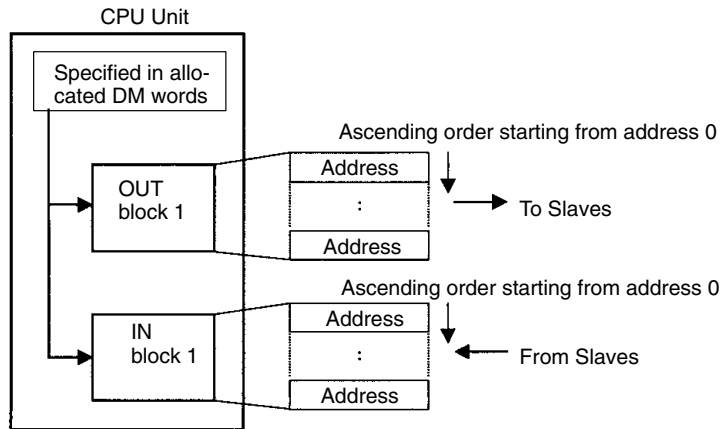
CPU Unit

Specified in allocated DM words

OUT block 1

IN block 1

Ascending order starting from address 0

Address

:

Address

To Slaves

Ascending order starting from address 0

Address

:

Address

From Slaves